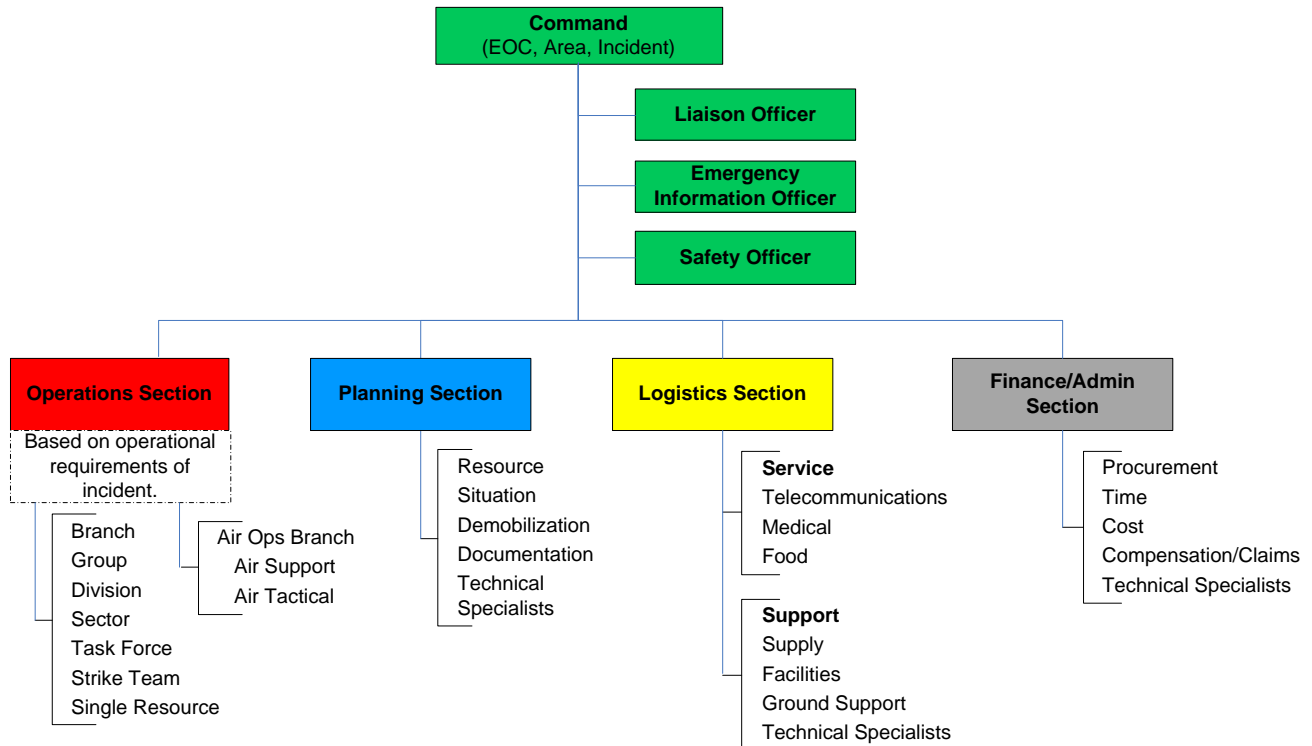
Command
(EOC, Area, Incident)

Liaison Officer

Emergency Information Officer

Safety Officer

Operations Section

Based on operational requirements of incident.

Branch
Group
Division
Sector
Task Force
Strike Team
Single Resource

Air Ops Branch
Air Support
Air Tactical

Planning Section

Resource
Situation
Demobilization
Documentation
Technical Specialists

Logistics Section

Service
Telecommunications
Medical
Food

Support
Supply
Facilities
Ground Support
Technical Specialists

Finance/Admin Section

Procurement
Time
Cost
Compensation/Claims
Technical Specialists